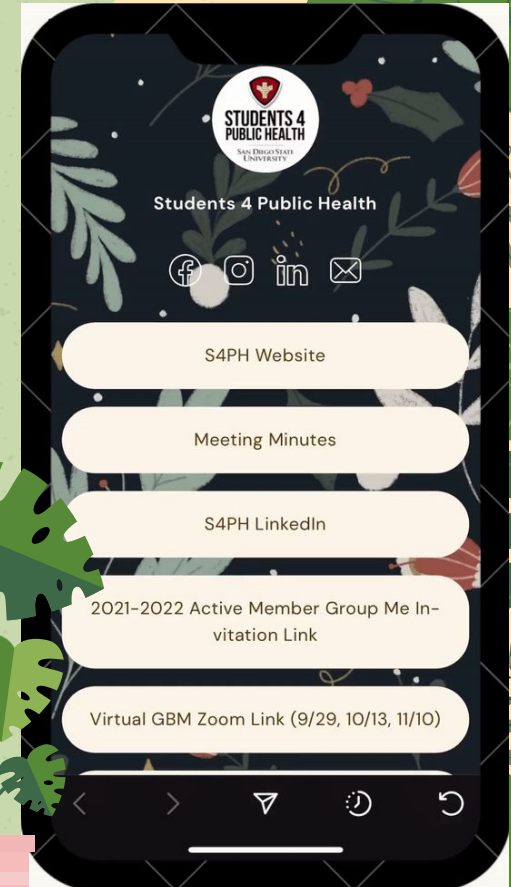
STUDENTS 4
PUBLIC HEALTH
SAN DIEGO STATE UNIVERSITY

Students 4 Public Health

S4PH Website

Meeting Minutes

S4PH LinkedIn

2021-2022 Active Member Group Me Invitation Link

Virtual GBM Zoom Link (9/29, 10/13, 11/10)